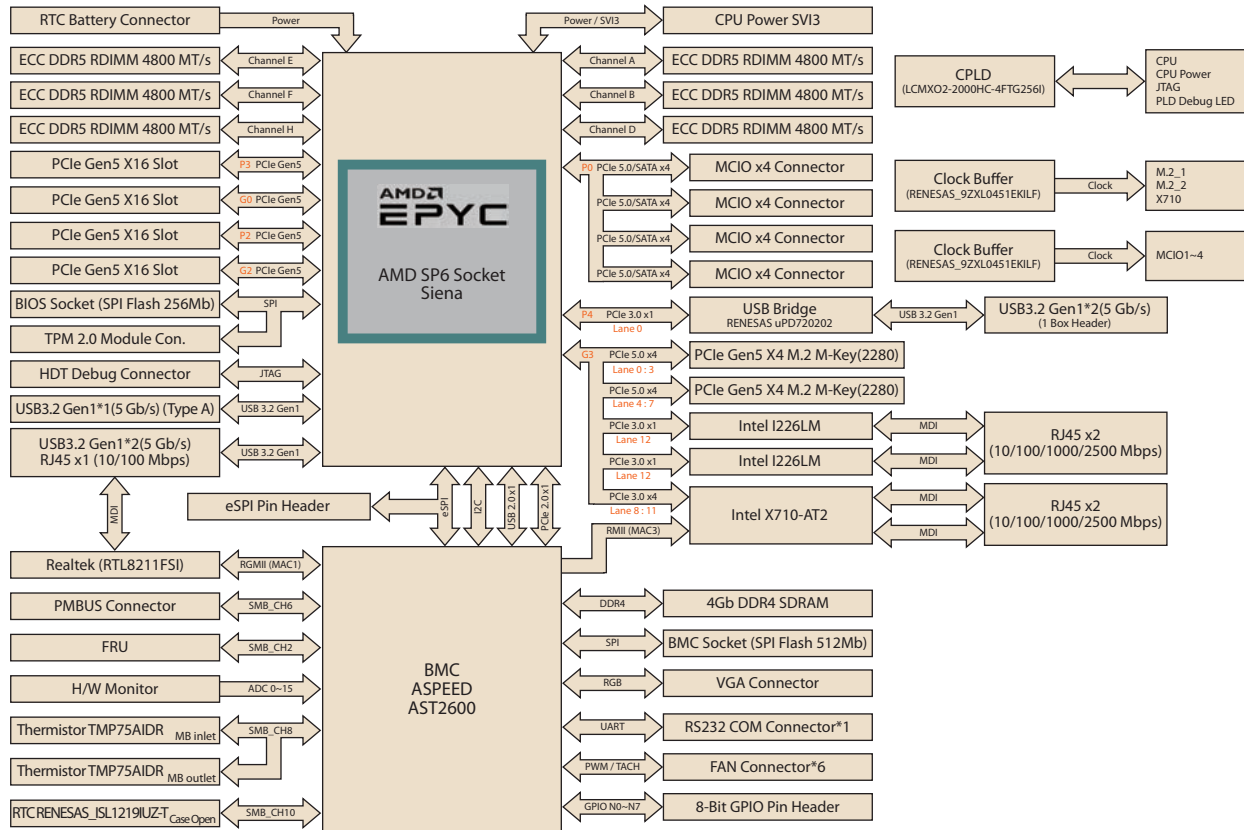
RTC Battery Connector
Power
ECC DDR5 RDIMM 4800 MT/s
Channel E
ECC DDR5 RDIMM 4800 MT/s
Channel F
ECC DDR5 RDIMM 4800 MT/s
Channel H
PCIe Gen5 X16 Slot
P3 PCIe Gen5
PCIe Gen5 X16 Slot
G0 PCIe Gen5
PCIe Gen5 X16 Slot
P2 PCIe Gen5
PCIe Gen5 X16 Slot
G2 PCIe Gen5
BIOS Socket (SPI Flash 256Mb)
SPI
TPM 2.0 Module Con.
HDT Debug Connector
JTAG
USB3.2 Gen1*1(5 Gb/s) (Type A)
USB 3.2 Gen1
USB3.2 Gen1*2(5 Gb/s)
RJ45 x1 (10/100 Mbps)
USB 3.2 Gen1
MDI
eSPI Pin Header

Power / SVI3
CPU Power SVI3
Channel A
ECC DDR5 RDIMM 4800 MT/s
Channel B
ECC DDR5 RDIMM 4800 MT/s
Channel D
ECC DDR5 RDIMM 4800 MT/s

AMD
EPYC
AMD SP6 Socket
Siena

P0 PCIe 5.0/SATA x4
MCIO x4 Connector
PCIe 5.0/SATA x4
MCIO x4 Connector
PCIe 5.0/SATA x4
MCIO x4 Connector
PCIe 5.0/SATA x4
MCIO x4 Connector
P4 PCIe 3.0 x1
Lane 0
USB Bridge
RENESAS uPD720202
USB 3.2 Gen1
USB3.2 Gen1*2(5 Gb/s)
(1 Box Header)
G3 PCIe 5.0 x4
Lane 0 : 3
PCIe Gen5 X4 M.2 M-Key(2280)
PCIe 5.0 x4
Lane 4 : 7
PCIe Gen5 X4 M.2 M-Key(2280)
PCIe 3.0 x1
Lane 12
Intel I226LM
MDI
PCIe 3.0 x1
Lane 12
Intel I226LM
MDI
RJ45 x2
(10/100/1000/2500 Mbps)
PCIe 3.0 x4
Lane 8 : 11
Intel X710-AT2
MDI
MDI
RJ45 x2
(10/100/1000/2500 Mbps)
RMII (MAC3)

CPLD
(LCMXO2-2000HC-4FTG256I)
CPU
CPU Power
JTAG
PLD Debug LED
Clock Buffer
(RENESAS_9ZXL0451EKILF)
Clock
M.2_1
M.2_2
X710
Clock Buffer
(RENESAS_9ZXL0451EKILF)
Clock
MCIO1~4

eSPI
I2C
USB 2.0 x1
PCIe 2.0 x1

Realtek (RTL8211FSI)
RGMII (MAC1)
PMBUS Connector
SMB_CH6
FRU
SMB_CH2
H/W Monitor
ADC 0~15
Thermistor TMP75AIDR MB inlet
SMB_CH8
Thermistor TMP75AIDR MB outlet
RTC RENESAS_ISL1219IUZ-T Case Open
SMB_CH10

BMC
ASPEED
AST2600

DDR4
4Gb DDR4 SDRAM
SPI
BMC Socket (SPI Flash 512Mb)
RGB
VGA Connector
UART
RS232 COM Connector*1
PWM / TACH
FAN Connector*6
GPIO N0~N7
8-Bit GPIO Pin Header